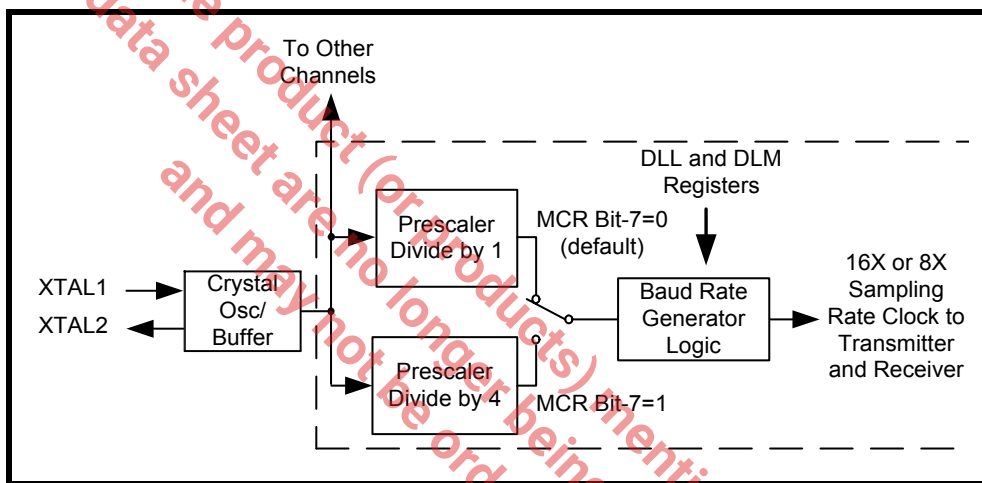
To Other Channels

DLL and DLM Registers

Prescaler Divide by 1

MCR Bit-7=0 (default)

XTAL1

XTAL2

Crystal Osc/ Buffer

Baud Rate Generator Logic

16X or 8X Sampling Rate Clock to Transmitter and Receiver

Prescaler Divide by 4

MCR Bit-7=1

data sheet are no longer being

the product (or products) menti

and may not be ord